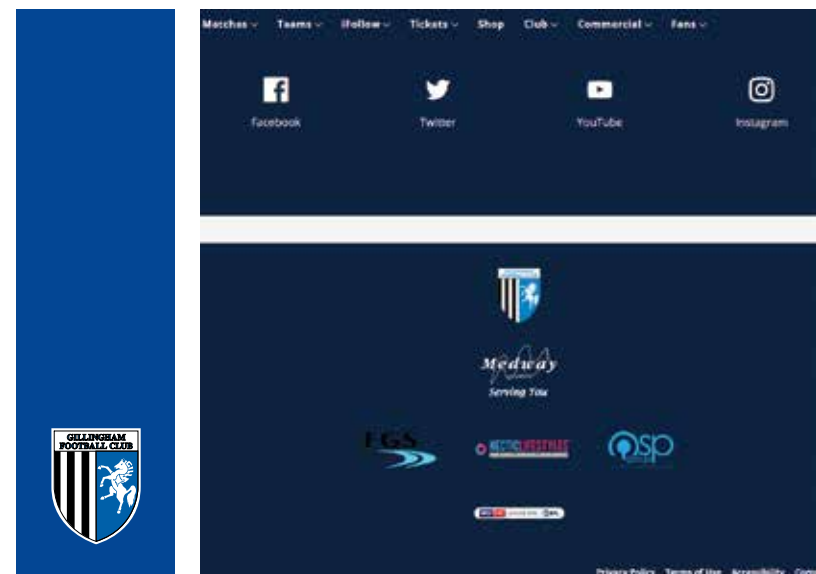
Matches Teams iFollow Tickets Shop Club Commercial Fans

Facebook

Twitter

YouTube

Instagram

Medway

Serving You

FGS

HECTIC LIFESTYLES

OSP

GILLINGHAM FOOTBALL CLUB

Privacy Policy Terms of Use Accessibility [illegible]